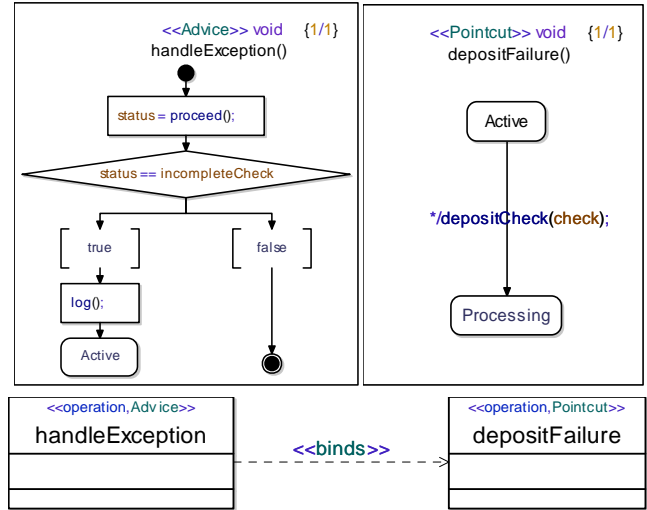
<<Advice>> void {1/1}
handleException()

status = proceed();

status == incompleteCheck

true

false

log();

Active

<<Pointcut>> void {1/1}
depositFailure()

Active

*/depositCheck(check);

Processing

<<operation,Advice>>
handleException

<<binds>>

<<operation,Pointcut>>
depositFailure